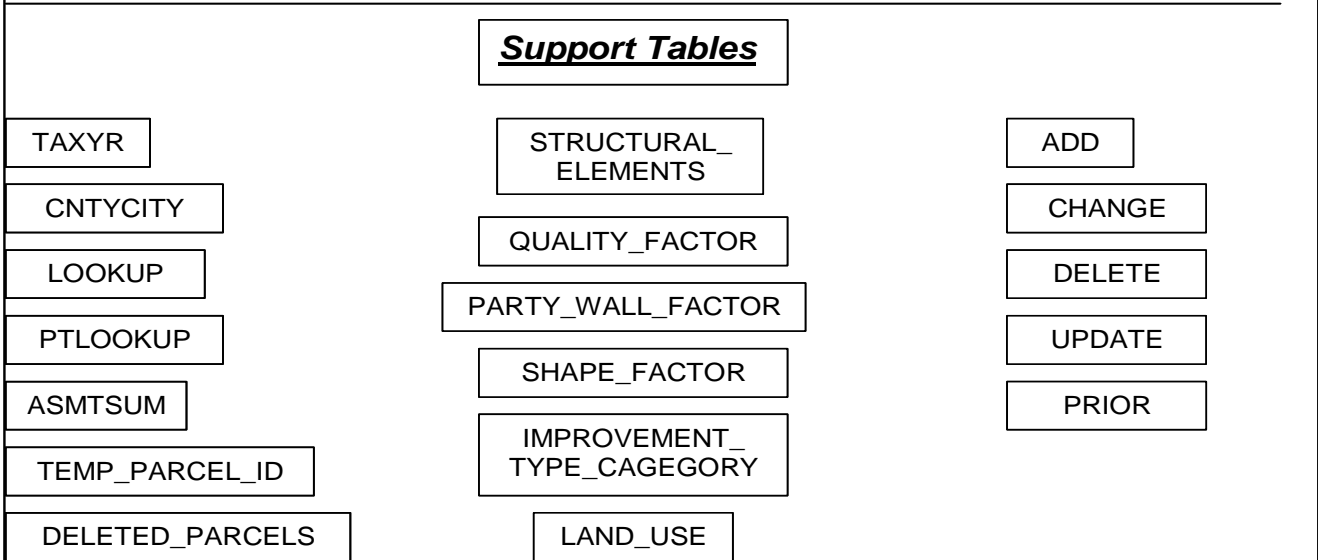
Support Tables

TAXYR

CNTYCITY

LOOKUP

PTLOOKUP

ASMTSUM

TEMP_PARCEL_ID

DELETED_PARCELS

STRUCTURAL_ELEMENTS

QUALITY_FACTOR

PARTY_WALL_FACTOR

SHAPE_FACTOR

IMPROVEMENT_TYPE_CAGEGORY

LAND_USE

ADD

CHANGE

DELETE

UPDATE

PRIOR